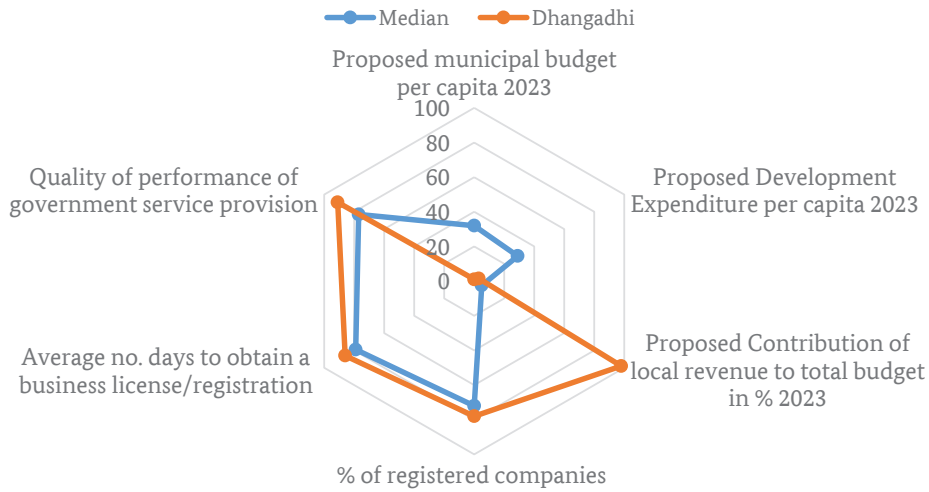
Median Dhangadhi

Proposed municipal budget per capita 2023

100
80
60
40
20
0

Proposed Development Expenditure per capita 2023

Proposed Contribution of local revenue to total budget in % 2023

% of registered companies

Average no. days to obtain a business license/registration

Quality of performance of government service provision